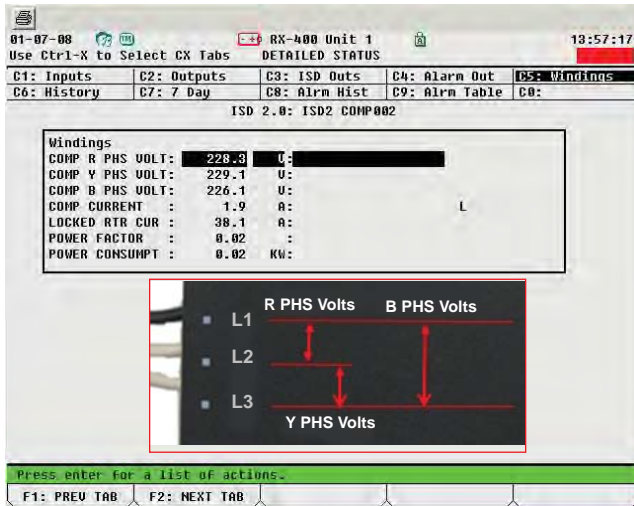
01-07-08 RX-400 Unit 1 13:57:17
Use Ctrl-X to Select CX Tabs DETAILED STATUS

| C1: Inputs | C2: Outputs | C3: ISD Outs | C4: Alarm Out | C5: Windings |
|---|---|---|---|---|
| C6: History | C7: 7 Day | C8: Alrm Hist | C9: Alrm Table | C0: |

ISD 2.0: ISD2 COMP002

Windings
COMP R PHS VOLT: 228.3 V:
COMP Y PHS VOLT: 229.1 V:
COMP B PHS VOLT: 226.1 V:
COMP CURRENT : 1.9 A:
LOCKED RTR CUR : 38.1 A:
POWER FACTOR : 0.02 :
POWER CONSUMPT : 0.02 KW:

L

L1
L2
L3
R PHS Volts
B PHS Volts
Y PHS Volts

Press enter for a list of actions.
F1: PREV TAB F2: NEXT TAB